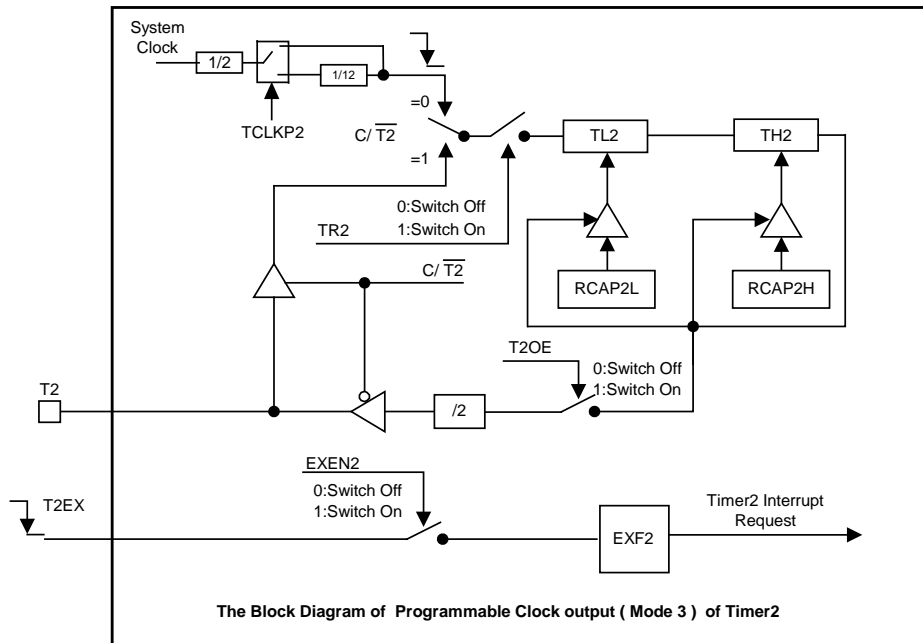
System Clock

1/2

1/12

TCLKP2

=0

C/ $\overline{T2}$

=1

TL2

TH2

0:Switch Off
1:Switch On

TR2

C/ $\overline{T2}$

RCAP2L

RCAP2H

T2OE

0:Switch Off
1:Switch On

T2

/2

EXEN2

0:Switch Off
1:Switch On

T2EX

EXF2

Timer2 Interrupt Request

The Block Diagram of Programmable Clock output ( Mode 3 ) of Timer2